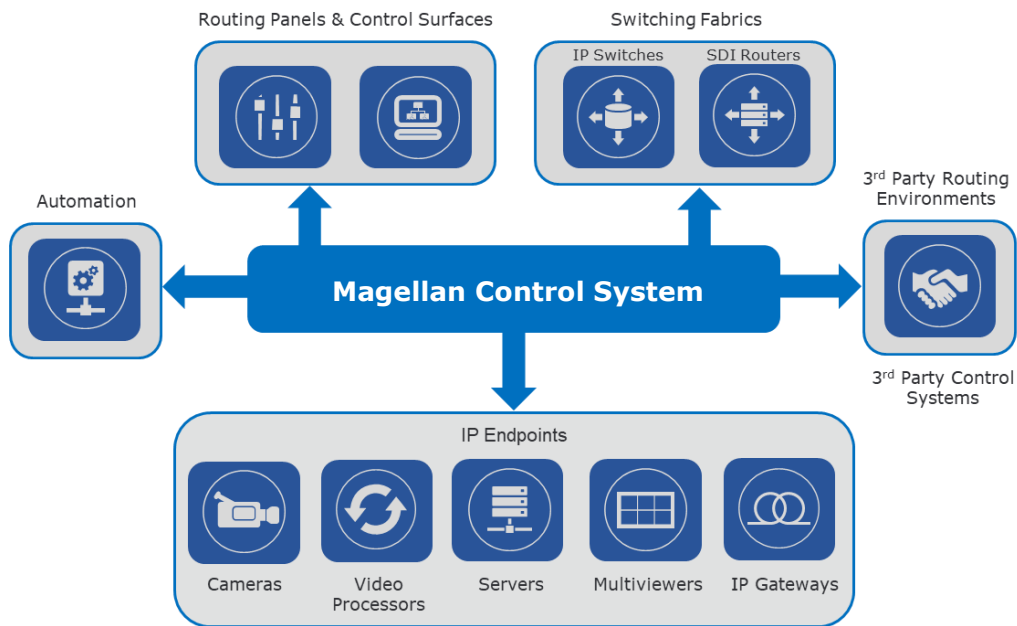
Routing Panels & Control Surfaces

Switching Fabrics

IP Switches

SDI Routers

Automation

$3^{rd}$ Party Routing Environments

Magellan Control System

$3^{rd}$ Party Control Systems

IP Endpoints

Cameras

Video Processors

Servers

Multiviewers

IP Gateways